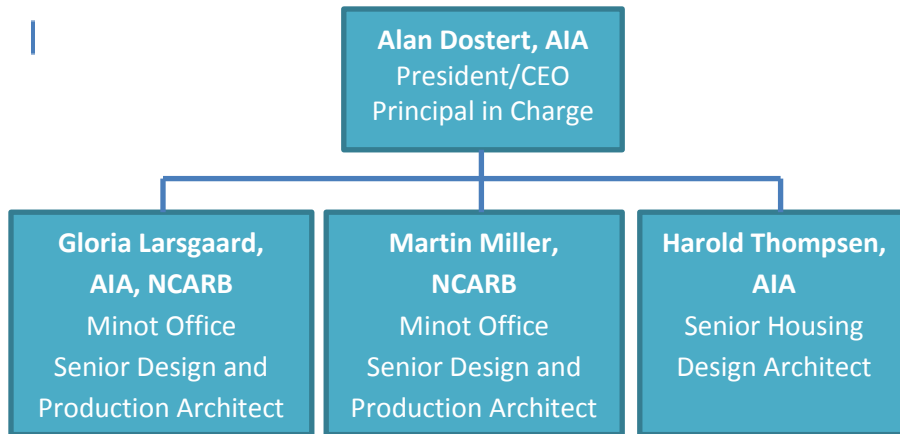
**Alan Dostert, AIA**
President/CEO
Principal in Charge

**Gloria Larsgaard, AIA, NCARB**
Minot Office
Senior Design and Production Architect

**Martin Miller, NCARB**
Minot Office
Senior Design and Production Architect

**Harold Thompsen, AIA**
Senior Housing Design Architect